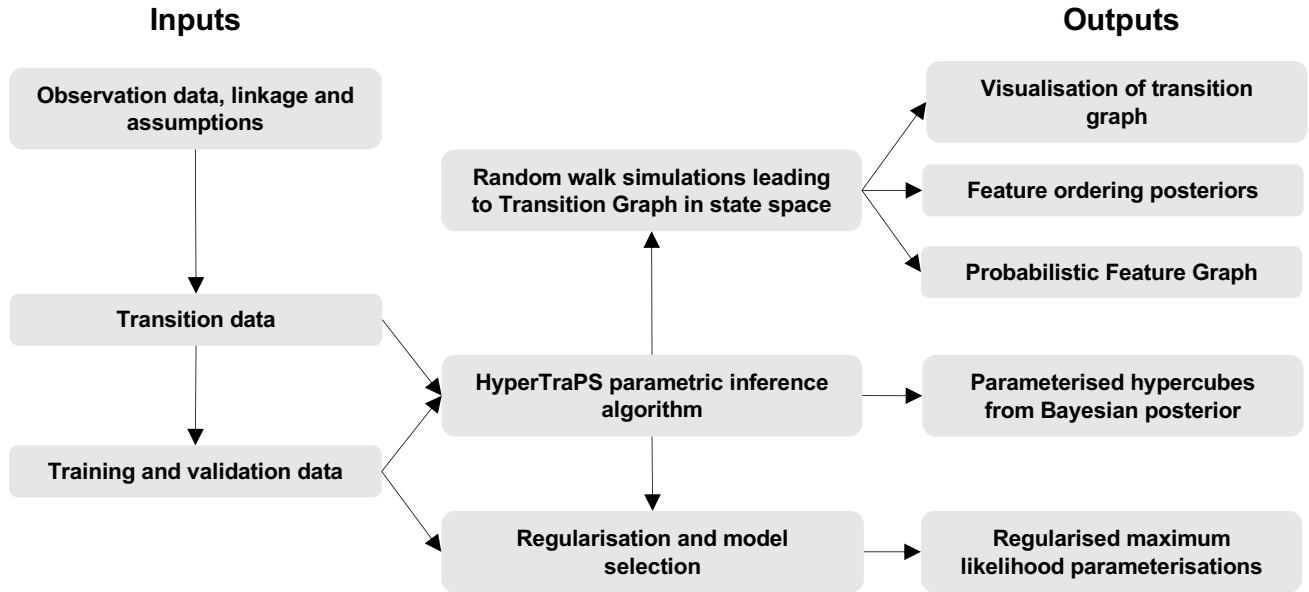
Inputs

Outputs

Observation data, linkage and assumptions

Random walk simulations leading to Transition Graph in state space

Visualisation of transition graph

Feature ordering posteriors

Probabilistic Feature Graph

Transition data

HyperTraPS parametric inference algorithm

Parameterised hypercubes from Bayesian posterior

Training and validation data

Regularisation and model selection

Regularised maximum likelihood parameterisations